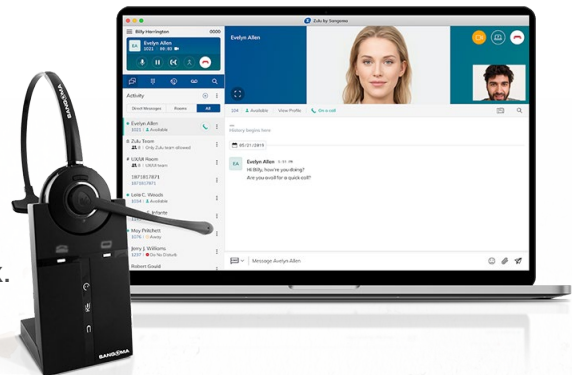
Zulu by Sangoma

Billy Herrington
0000

EA
Evelyn Allen
1021 00:15

Evelyn Allen

Activity

Direct Messages
Rooms
All

Evelyn Allen
1021 Available

Zulu Team
Only Zulu team allowed

UXUI Room
UXUI Room

5871857871
5871857871

Lois C. Woods
1034 Available

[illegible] Infante

May Pritchett
1076 Away

Jerry J. Williams
1237 Do Not Disturb

Robert Gould

1021
Available
View Profile
On a call

History begins here

05/21/2019

EA
Evelyn Allen 3:31 PM
Hi Billy, how're you doing?
Are you avail for a quick call?

Message Evelyn Allen

SANGOMA

SANGOMA